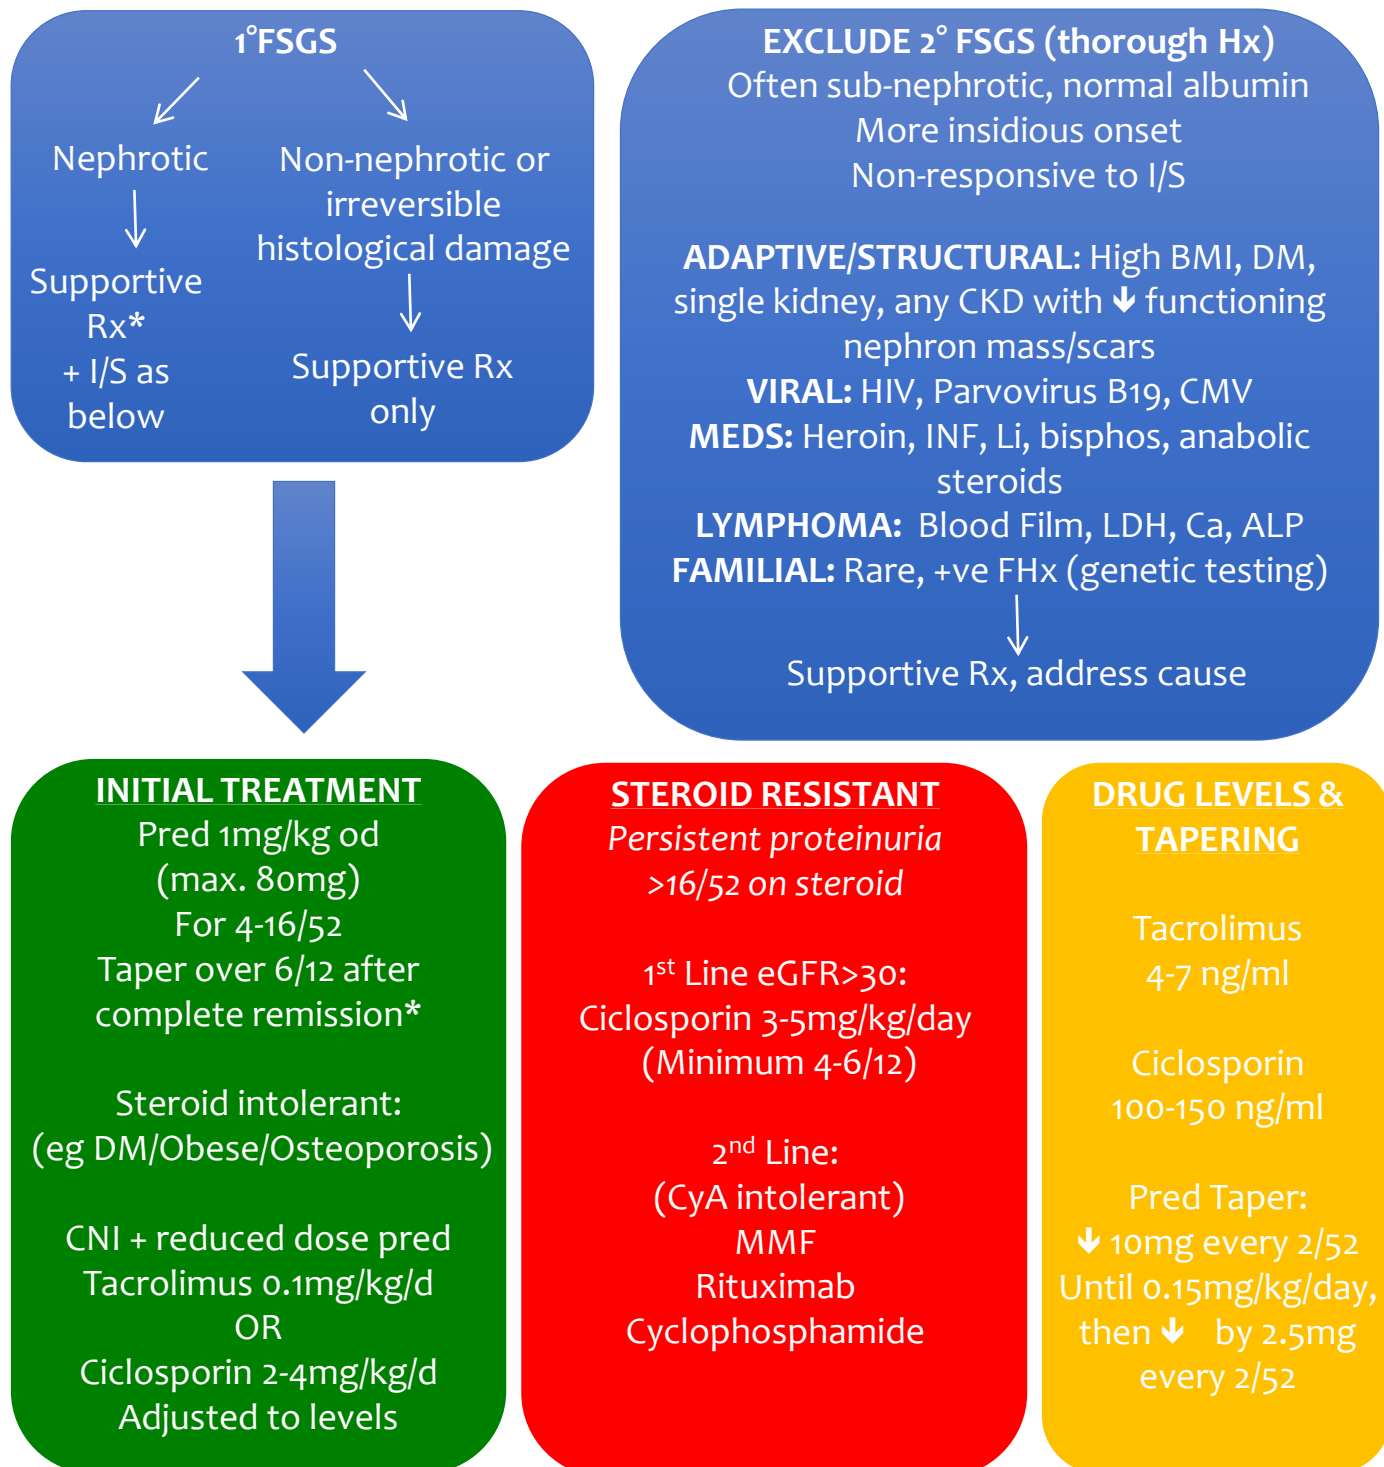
1°FSGS

Nephrotic
↓
Supportive Rx*
+ I/S as below

Non-nephrotic or irreversible histological damage
↓
Supportive Rx only

EXCLUDE 2° FSGS (thorough Hx)
Often sub-nephrotic, normal albumin
More insidious onset
Non-responsive to I/S

ADAPTIVE/STRUCTURAL: High BMI, DM, single kidney, any CKD with ↓ functioning nephron mass/scars
VIRAL: HIV, Parvovirus B19, CMV
MEDS: Heroin, INF, Li, bisphos, anabolic steroids
LYMPHOMA: Blood Film, LDH, Ca, ALP
FAMILIAL: Rare, +ve FHx (genetic testing)
↓
Supportive Rx, address cause

INITIAL TREATMENT
Pred 1mg/kg od
(max. 80mg)
For 4-16/52
Taper over 6/12 after complete remission*

Steroid intolerant:
(eg DM/Obese/Osteoporosis)

CNI + reduced dose pred
Tacrolimus 0.1mg/kg/d
OR
Ciclosporin 2-4mg/kg/d
Adjusted to levels

STEROID RESISTANT
Persistent proteinuria >16/52 on steroid

1$^{st}$ Line eGFR>30:
Ciclosporin 3-5mg/kg/day
(Minimum 4-6/12)

2$^{nd}$ Line:
(CyA intolerant)
MMF
Rituximab
Cyclophosphamide

DRUG LEVELS & TAPERING

Tacrolimus
4-7 ng/ml

Ciclosporin
100-150 ng/ml

Pred Taper:
↓ 10mg every 2/52
Until 0.15mg/kg/day, then ↓ by 2.5mg every 2/52